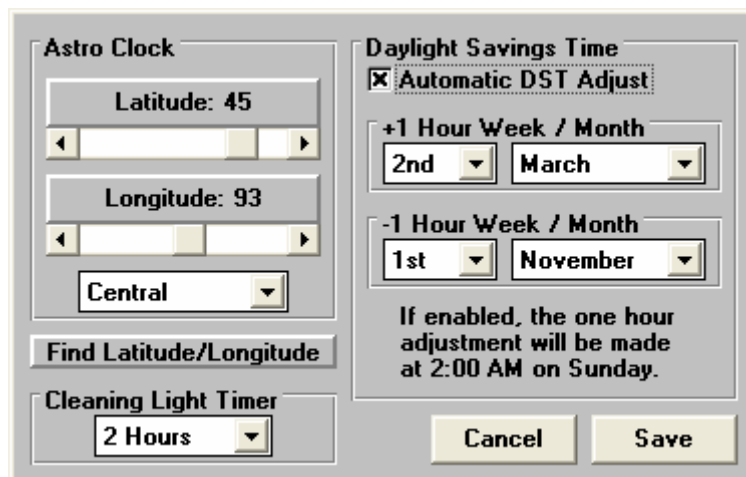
Astro Clock

Latitude: 45

Longitude: 93

Central

Find Latitude/Longitude

Cleaning Light Timer

2 Hours

Daylight Savings Time

☒ Automatic DST Adjust

+1 Hour Week / Month

2nd

March

-1 Hour Week / Month

1st

November

If enabled, the one hour adjustment will be made at 2:00 AM on Sunday.

Cancel

Save